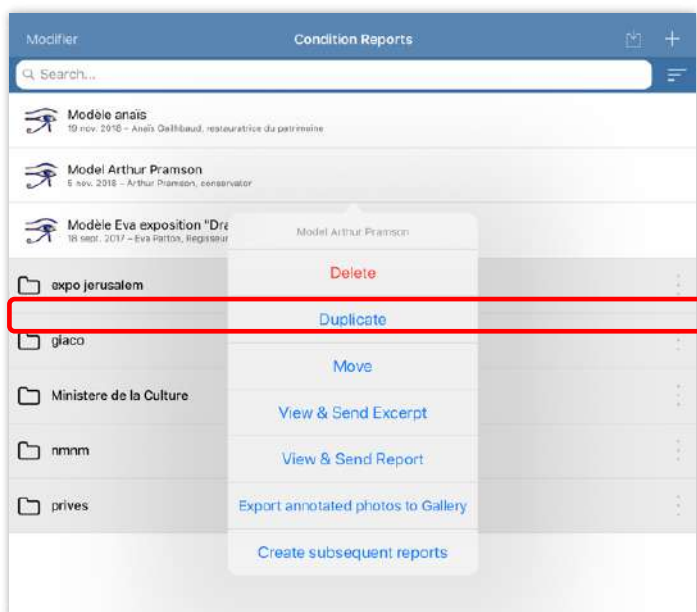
Modifier

Condition Reports

Search...

Modèle anais
19 nov. 2018 – Anaïs Gailhbaud, restauratrice du patrimoine

Model Arthur Pramson
5 nov. 2018 – Arthur Pramson, conservator

Modèle Eva exposition "Dra
18 sept. 2017 – Eva Patton, Régisseur

expo jerusalem

giaco

Ministere de la Culture

nmnm

prives

Model Arthur Pramson

Delete

Duplicate

Move

View & Send Excerpt

View & Send Report

Export annotated photos to Gallery

Create subsequent reports